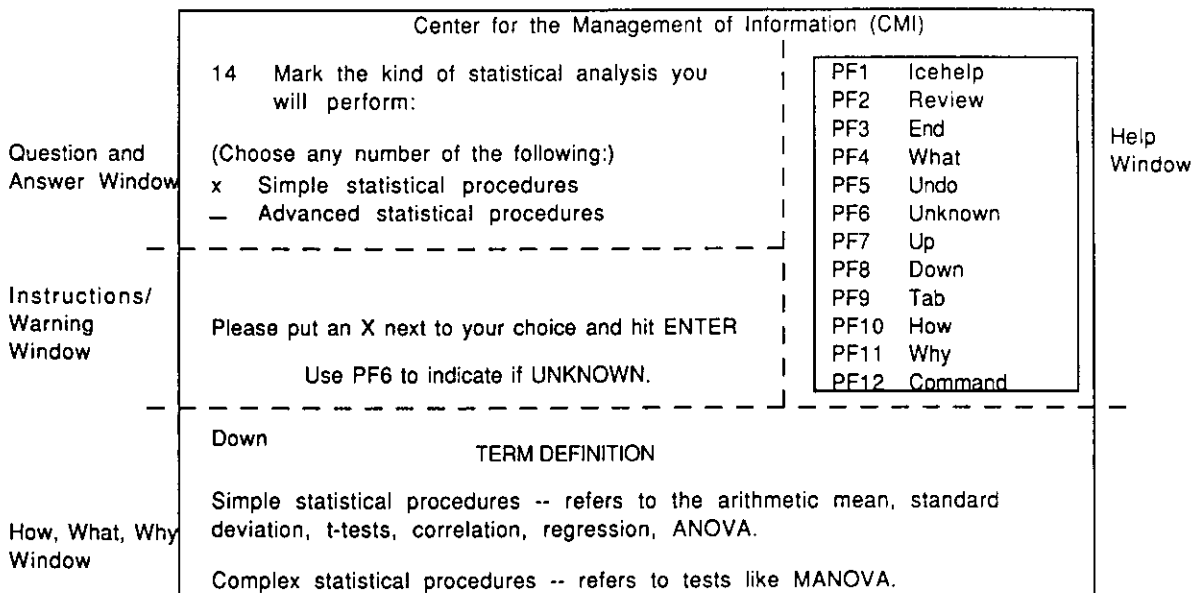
Center for the Management of Information (CMI)

14 Mark the kind of statistical analysis you will perform:

(Choose any number of the following:)
x Simple statistical procedures
_ Advanced statistical procedures

| | |
|---|---|
| PF1 | Icehelp |
| PF2 | Review |
| PF3 | End |
| PF4 | What |
| PF5 | Undo |
| PF6 | Unknown |
| PF7 | Up |
| PF8 | Down |
| PF9 | Tab |
| PF10 | How |
| PF11 | Why |
| PF12 | Command |

Help Window

Question and Answer Window

Instructions/ Warning Window

Please put an X next to your choice and hit ENTER

Use PF6 to indicate if UNKNOWN.

Down

TERM DEFINITION

Simple statistical procedures -- refers to the arithmetic mean, standard deviation, t-tests, correlation, regression, ANOVA.

Complex statistical procedures -- refers to tests like MANOVA.

How, What, Why Window